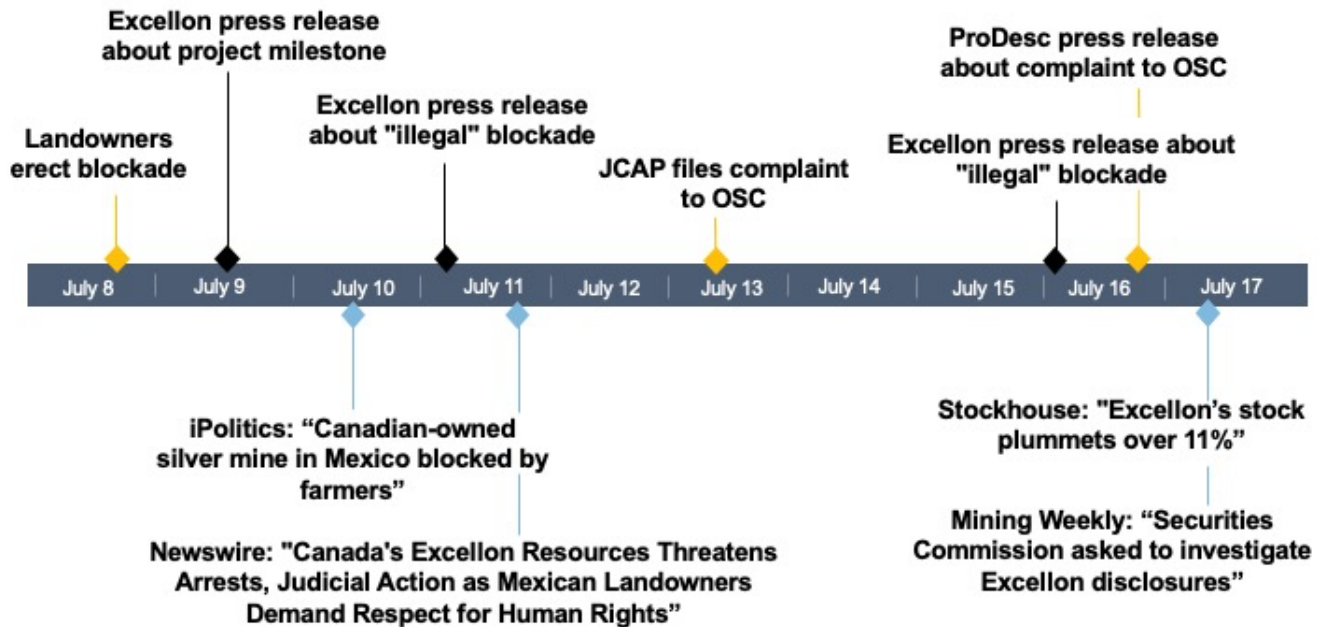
Excellon press release about project milestone

Landowners erect blockade

Excellon press release about "illegal" blockade

JCAP files complaint to OSC

ProDesc press release about complaint to OSC

Excellon press release about "illegal" blockade

July 8 | July 9 | July 10 | July 11 | July 12 | July 13 | July 14 | July 15 | July 16 | July 17

iPolitics: “Canadian-owned silver mine in Mexico blocked by farmers”

Newswire: "Canada's Excellon Resources Threatens Arrests, Judicial Action as Mexican Landowners Demand Respect for Human Rights”

Stockhouse: "Excellon’s stock plummets over 11%”

Mining Weekly: “Securities Commission asked to investigate Excellon disclosures”